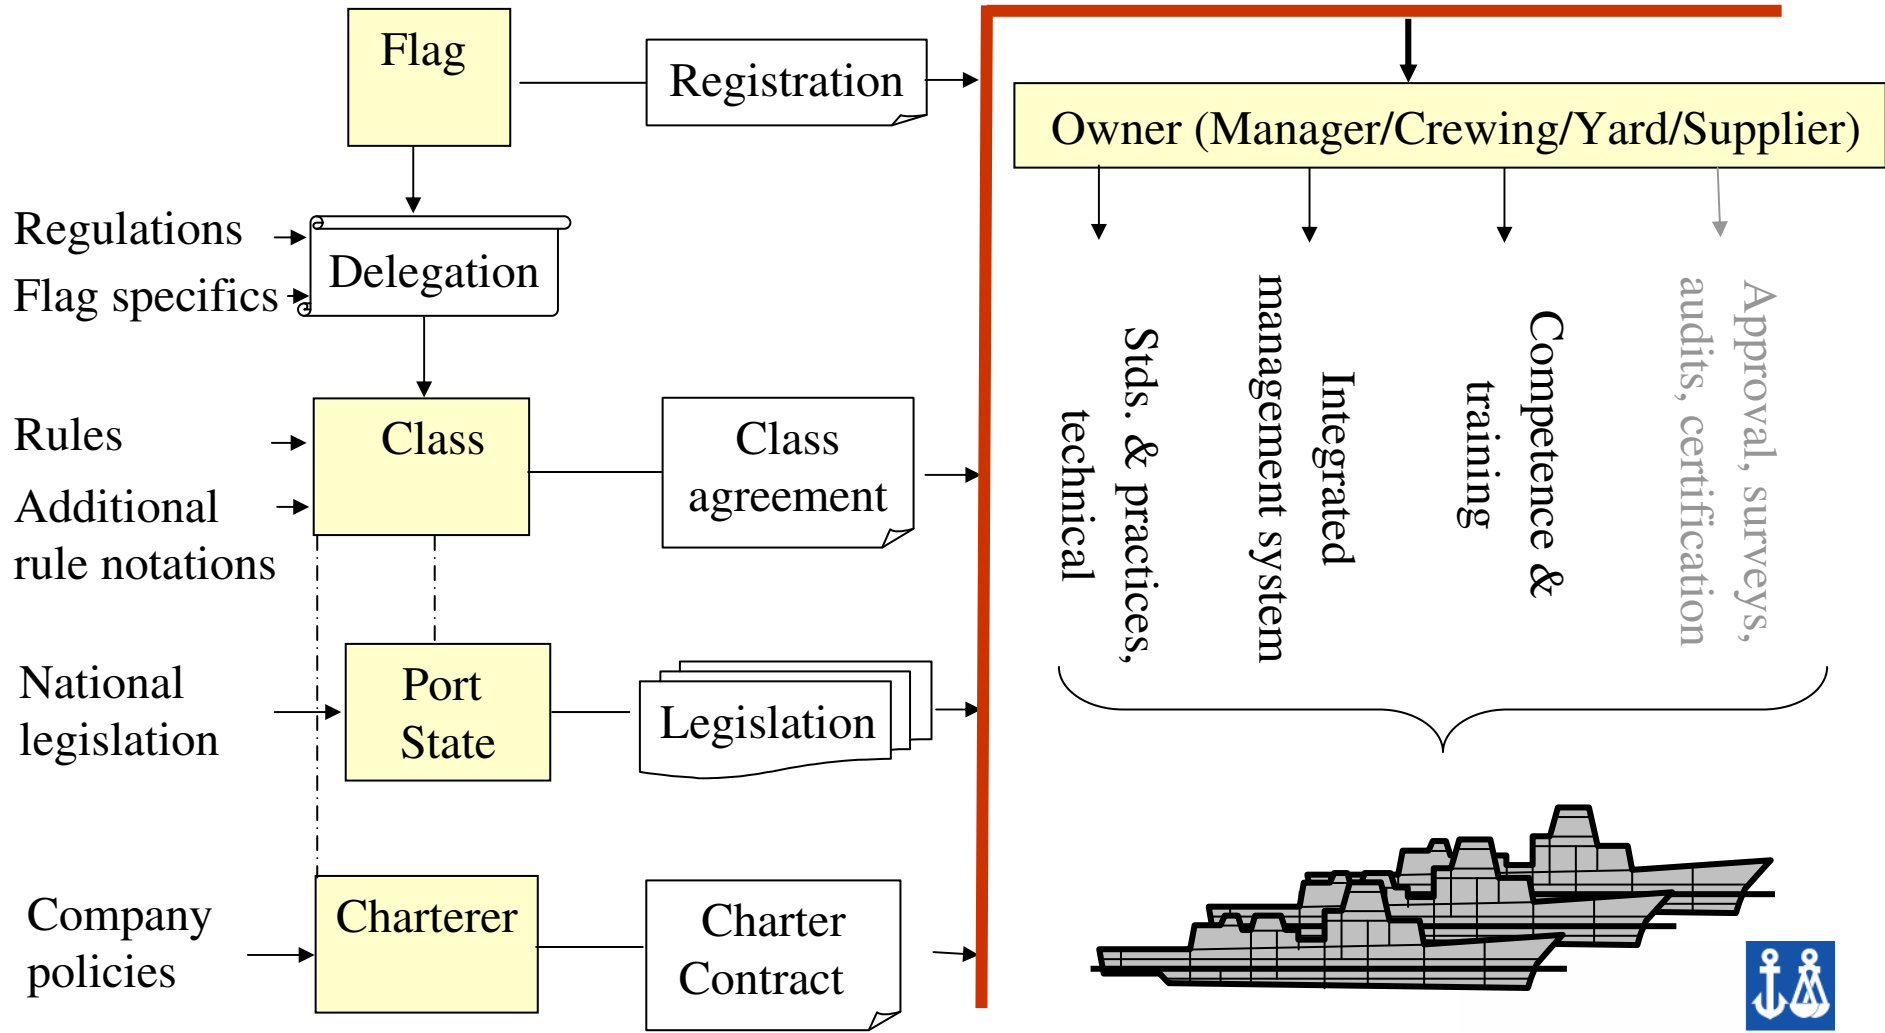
Flag

Registration

Owner (Manager/Crewing/Yard/Supplier)

Regulations

Flag specifics

Delegation

Rules

Additional rule notations

Class

Class agreement

technical

Stds. & practices,

management system

Integrated

training

Competence &

audits, certification

Approval, surveys,

National legislation

Port State

Legislation

Company policies

Charterer

Charter Contract